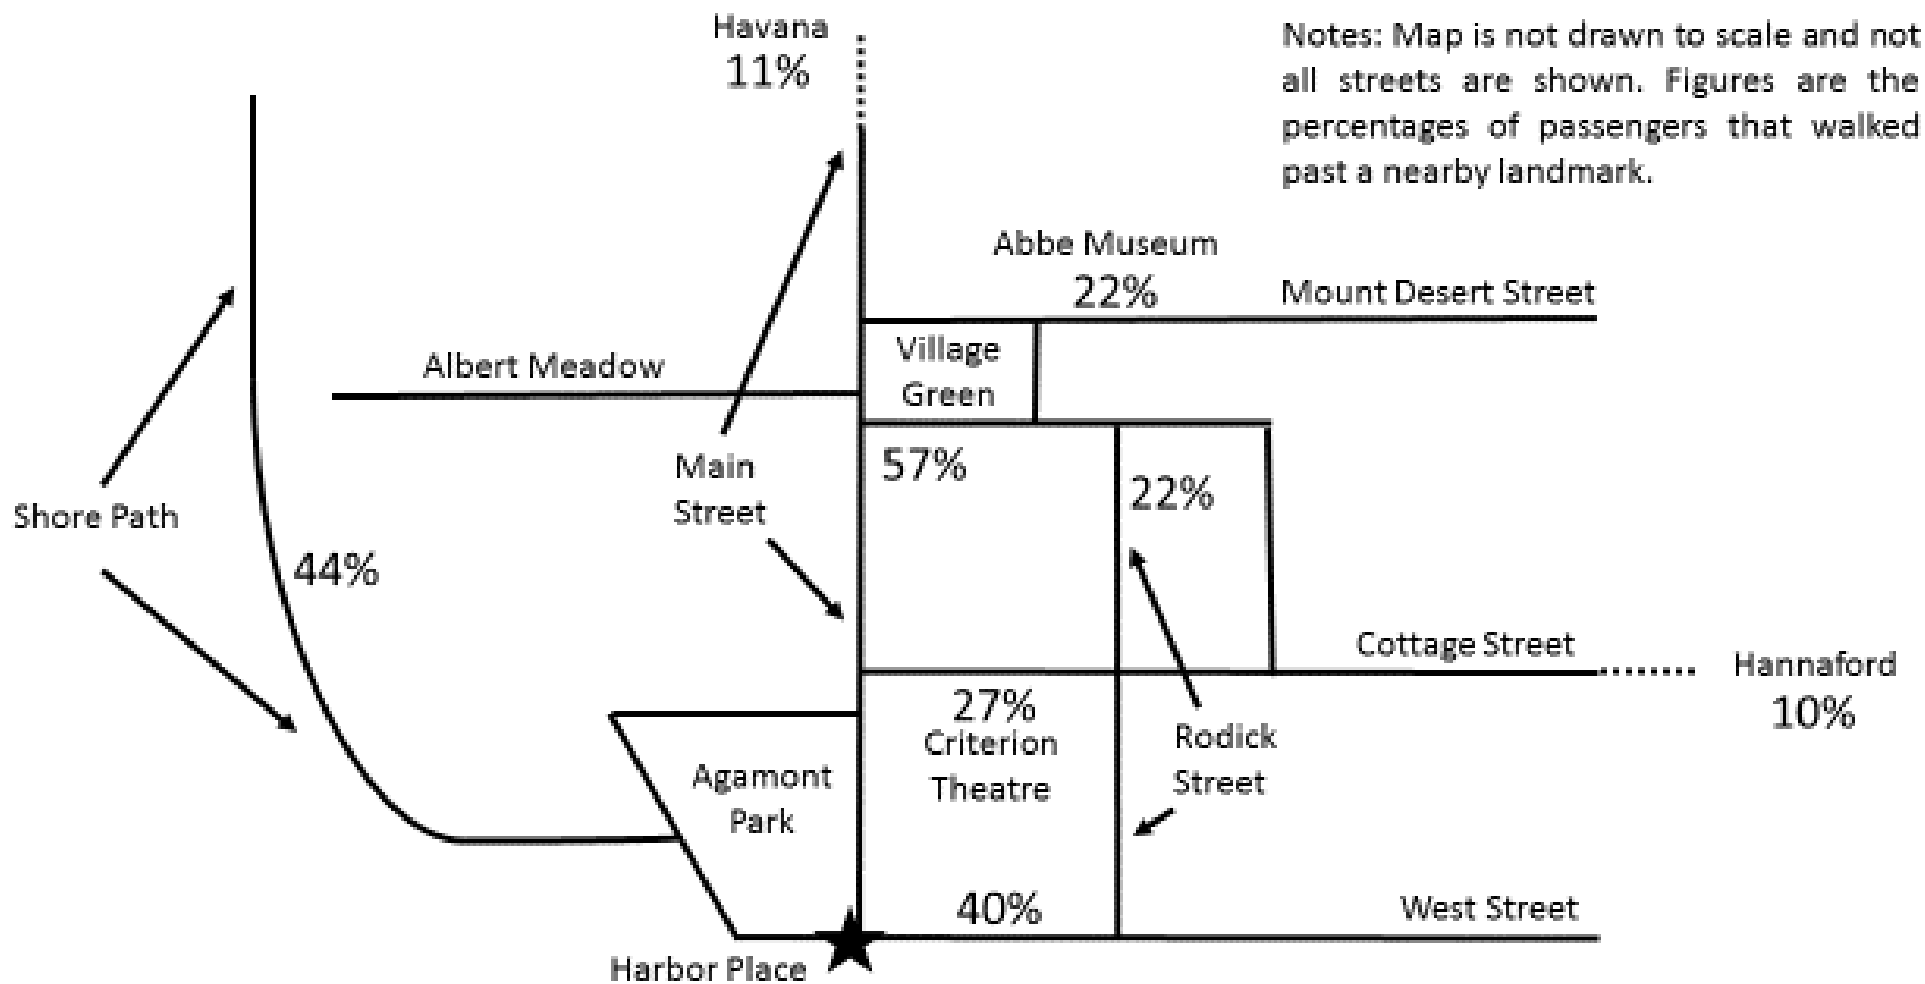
Notes: Map is not drawn to scale and not all streets are shown. Figures are the percentages of passengers that walked past a nearby landmark.

Havana
11%

Abbe Museum
22%

Mount Desert Street

Village Green

Albert Meadow

Main Street

57%

22%

Shore Path

44%

Cottage Street

Hannaford
10%

27%
Criterion Theatre

Rodick Street

Agamont Park

40%

West Street

Harbor Place